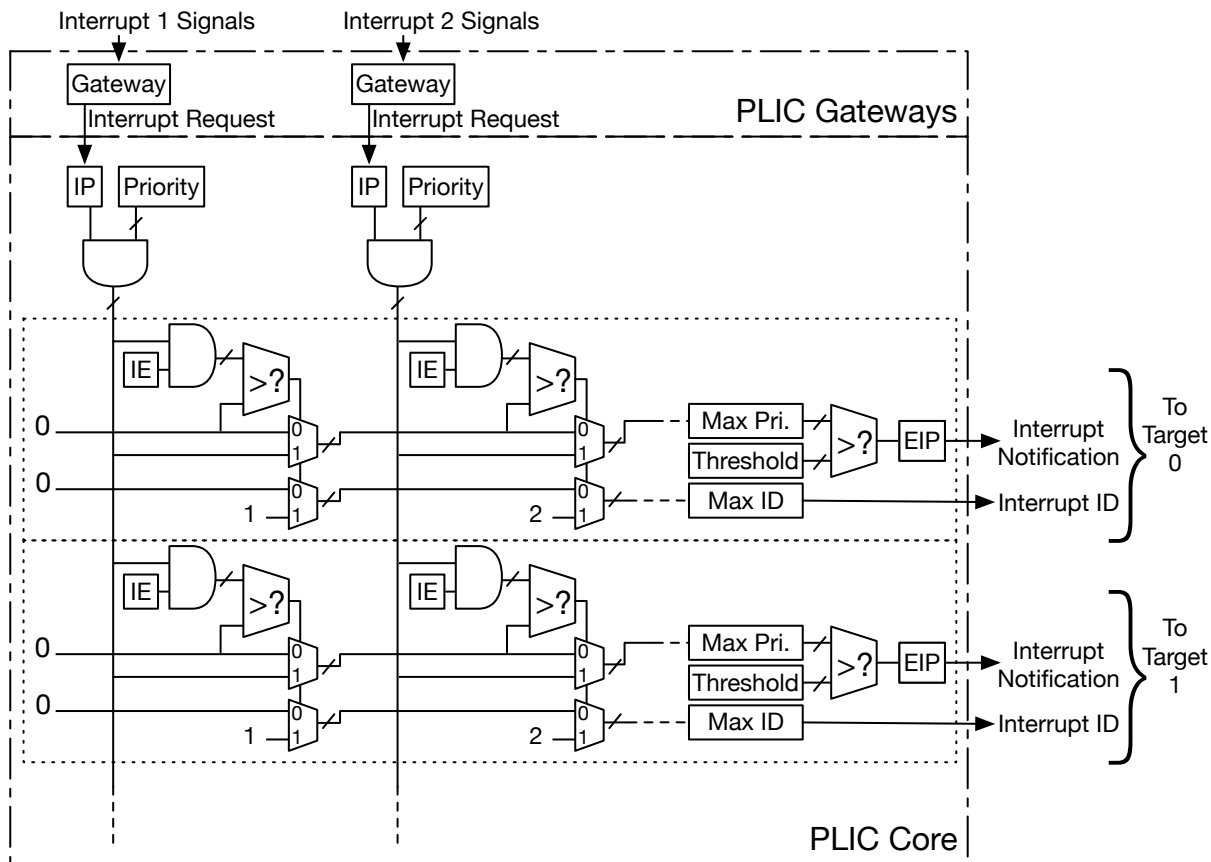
Interrupt 1 Signals
Interrupt 2 Signals
Gateway
Gateway
PLIC Gateways
Interrupt Request
Interrupt Request
IP
Priority
IP
Priority
IE
>?
IE
>?
0
0
1
0
1
Max Pri.
>?
EIP
Interrupt Notification
To Target 0
Threshold
0
0
1
0
1
Max ID
Interrupt ID
1
2
IE
>?
IE
>?
0
0
1
0
1
Max Pri.
>?
EIP
Interrupt Notification
To Target 1
Threshold
0
0
1
0
1
Max ID
Interrupt ID
1
2
PLIC Core